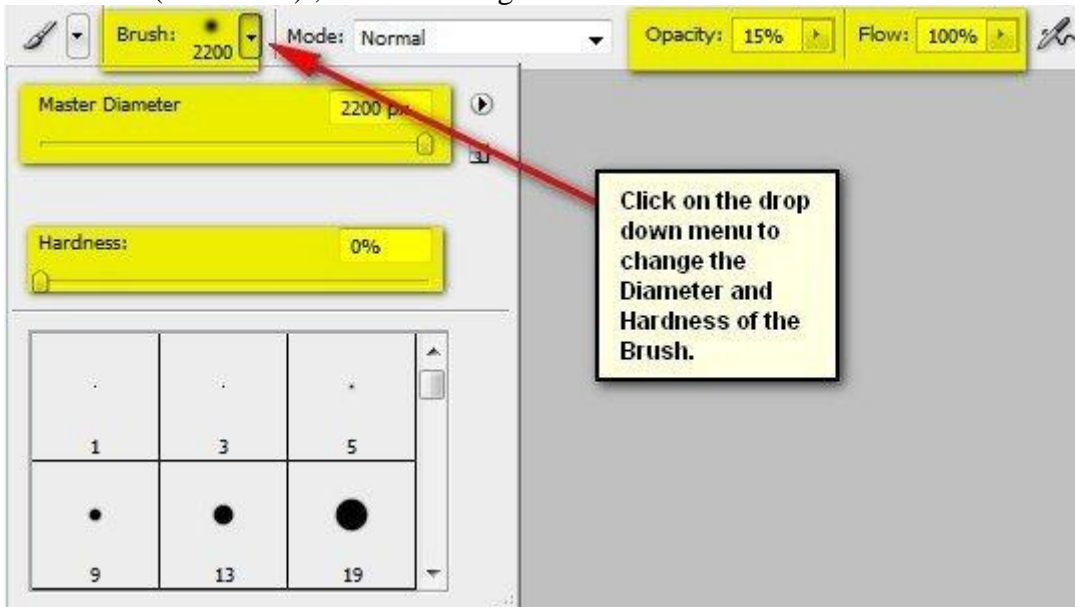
Brush: 2200

Mode: Normal

Opacity: 15%

Flow: 100%

Master Diameter

2200 px

Hardness:

0%

Click on the drop down menu to change the Diameter and Hardness of the Brush.

| 1 | 3 | 5 |
|---|---|---|
| 9 | 13 | 19 |